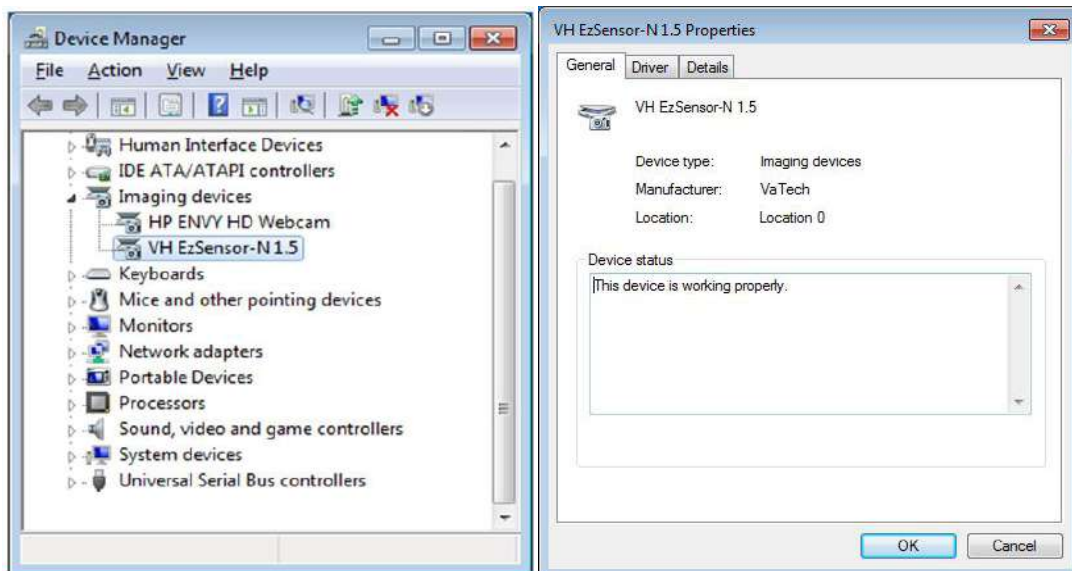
Device Manager

File Action View Help

Human Interface Devices
IDE ATA/ATAPI controllers
Imaging devices
HP ENVY HD Webcam
VH EzSensor-N 1.5
Keyboards
Mice and other pointing devices
Monitors
Network adapters
Portable Devices
Processors
Sound, video and game controllers
System devices
Universal Serial Bus controllers

VH EzSensor-N 1.5 Properties

General Driver Details

VH EzSensor-N 1.5

Device type: Imaging devices
Manufacturer: VaTech
Location: Location 0

Device status

This device is working properly.

OK Cancel